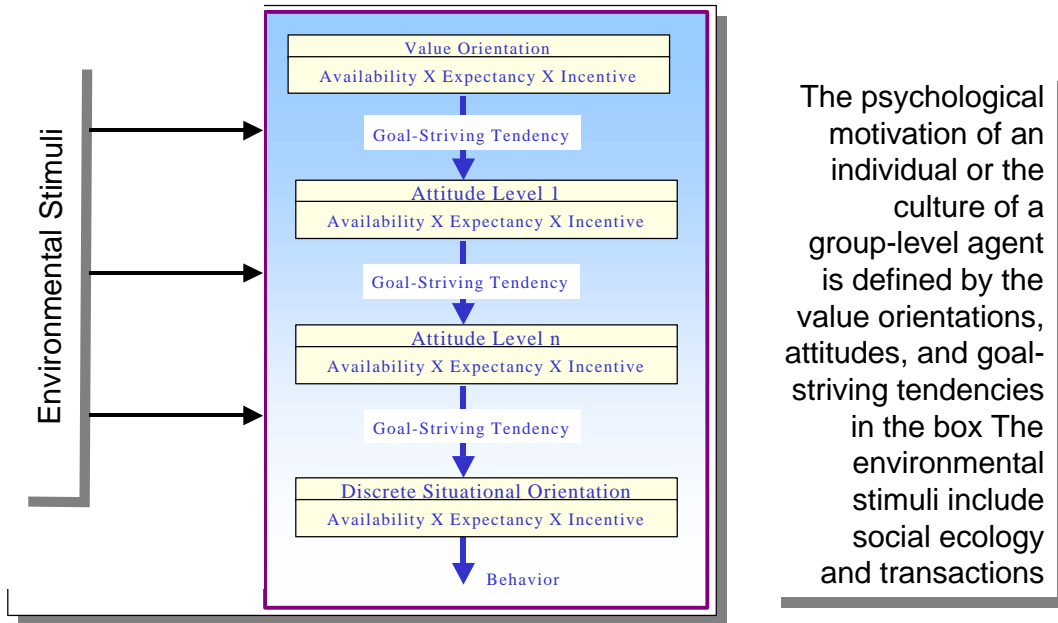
Environmental Stimuli

Value Orientation
Availability X Expectancy X Incentive

Goal-Striving Tendency

Attitude Level 1
Availability X Expectancy X Incentive

Goal-Striving Tendency

Attitude Level n
Availability X Expectancy X Incentive

Goal-Striving Tendency

Discrete Situational Orientation
Availability X Expectancy X Incentive

Behavior

The psychological motivation of an individual or the culture of a group-level agent is defined by the value orientations, attitudes, and goal-striving tendencies in the box The environmental stimuli include social ecology and transactions